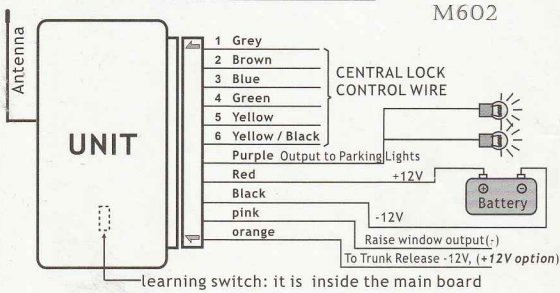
M602

Antenna

UNIT

1 Grey
2 Brown
3 Blue
4 Green
5 Yellow
6 Yellow / Black

CENTRAL LOCK CONTROL WIRE

Purple Output to Parking Lights
Red
+12V
Black
Battery
pink
-12V
orange
Raise window output(-)
To Trunk Release -12V, (+12V option)

learning switch: it is inside the main board